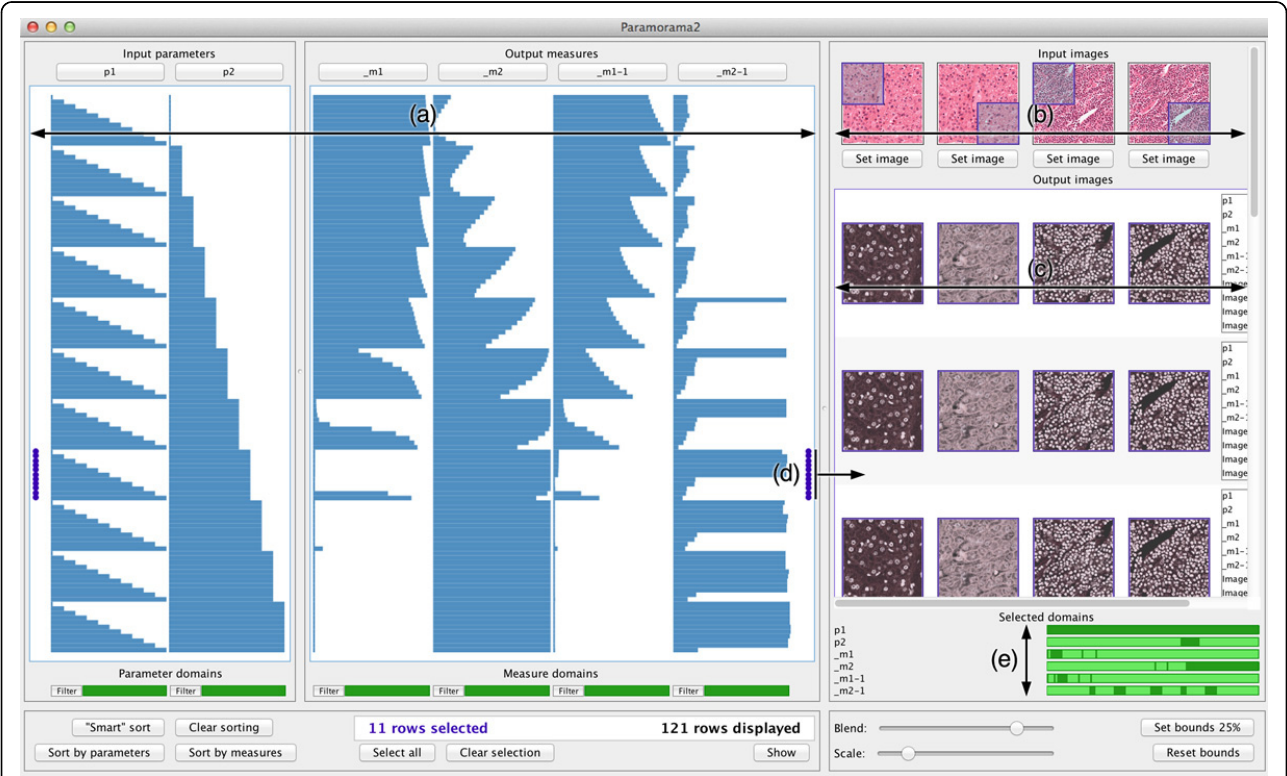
Paramorama2

Input parameters

p1 p2

Output measures

_m1 _m2 _m1-1 _m2-1

(a)

Input images

(b)

Set image Set image Set image Set image

Output images

(c)

p1
p2
_m1
_m2
_m1-1
_m2-1
Image
Image
Image

p1
p2
_m1
_m2
_m1-1
_m2-1
Image
Image
Image
Image

p1
p2
_m1
_m2
_m1-1
_m2-1
Image
Image

(d)

Parameter domains

Filter Filter

Measure domains

Filter Filter Filter Filter

Selected domains

p1
p2
_m1
_m2
_m1-1
_m2-1

(e)

"Smart" sort Clear sorting

Sort by parameters Sort by measures

11 rows selected 121 rows displayed

Select all Clear selection Show

Blend:

Scale:

Set bounds 25%

Reset bounds